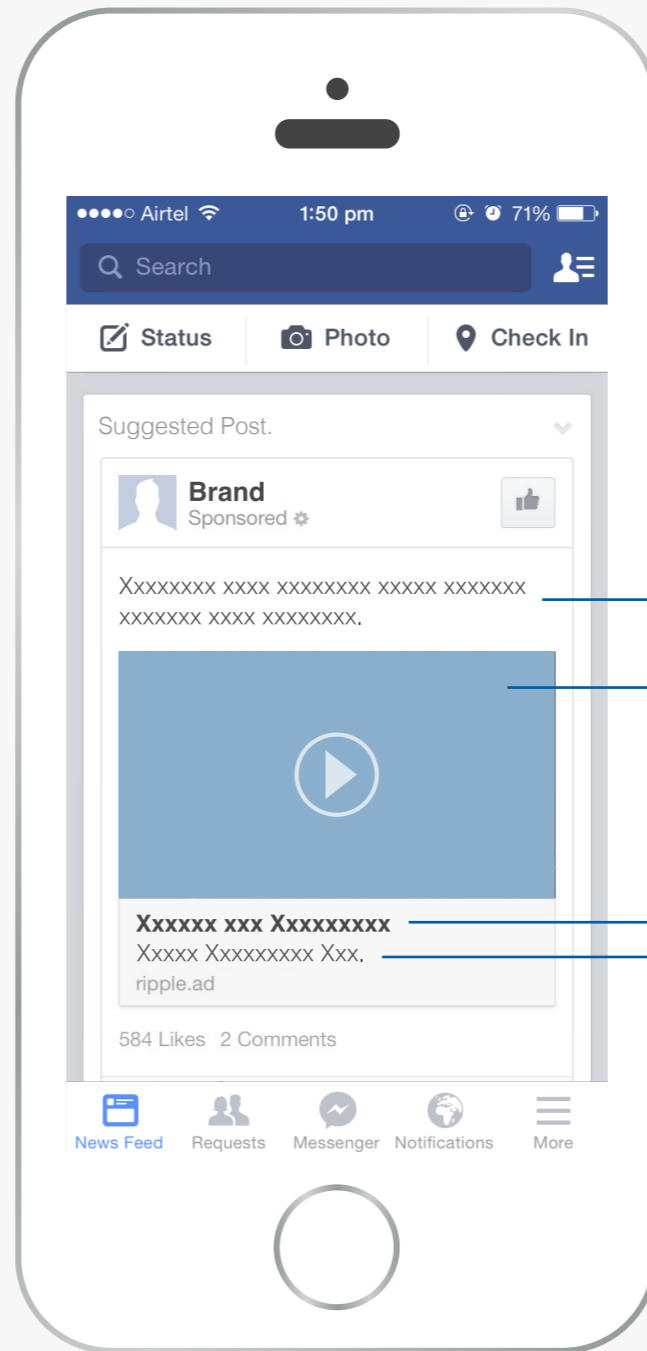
●●●●○ Airtel 1:50 pm 71%

Search

Status Photo Check In

Suggested Post.

Brand
Sponsored

Xxxxxxxx xxxx xxxxxxxx xxxxx xxxxxxx xxxxxxx xxxx xxxxxxxx.

Xxxxxx xxx Xxxxxxxxx
Xxxxx Xxxxxxxxx Xxx.
ripple.ad

584 Likes 2 Comments

News Feed Requests Messenger Notifications More